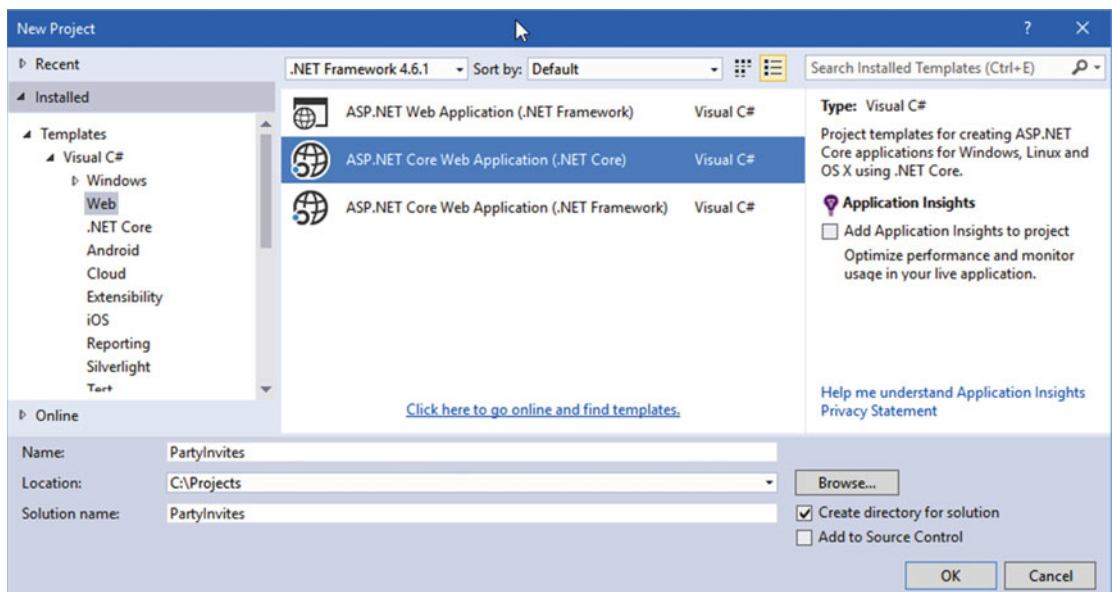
New Project

?

Recent

Installed

Templates

Visual C#

Windows

Web

.NET Core

Android

Cloud

Extensibility

iOS

Reporting

Silverlight

Test

Online

.NET Framework 4.6.1

Sort by: Default

Search Installed Templates (Ctrl+E)

ASP.NET Web Application (.NET Framework) Visual C#

ASP.NET Core Web Application (.NET Core) Visual C#

ASP.NET Core Web Application (.NET Framework) Visual C#

Click here to go online and find templates.

Type: Visual C#

Project templates for creating ASP.NET Core applications for Windows, Linux and OS X using .NET Core.

Application Insights

Add Application Insights to project

Optimize performance and monitor usage in your live application.

Help me understand Application Insights

Privacy Statement

Name: PartyInvites

Location: C:\Projects

Browse...

Solution name: PartyInvites

Create directory for solution

Add to Source Control

OK

Cancel